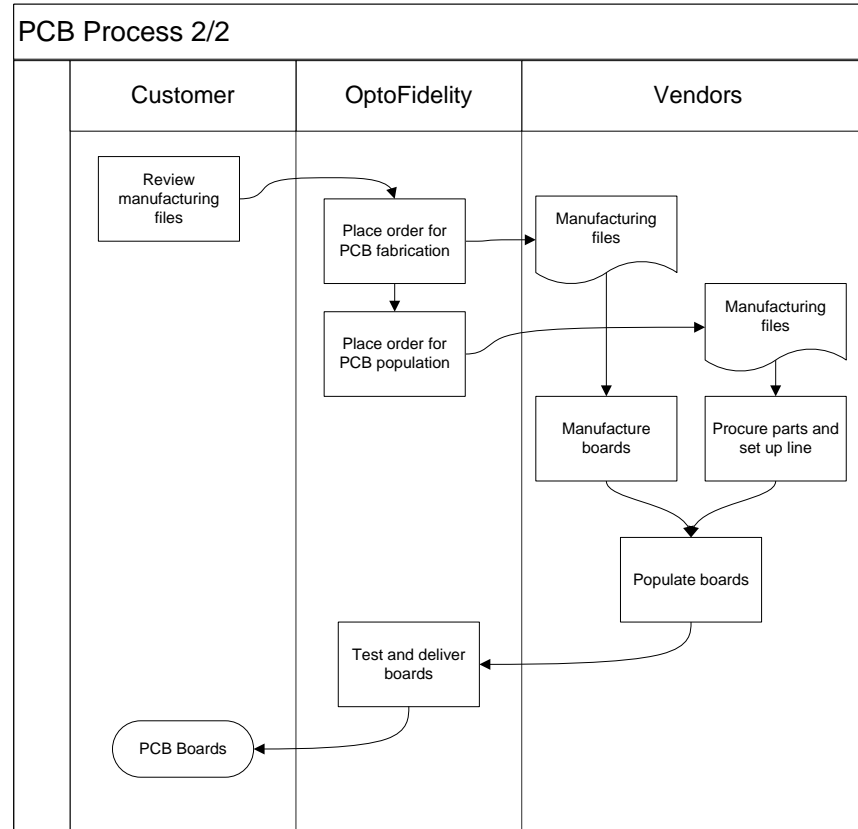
PCB Process 2/2

Customer

OptoFidelity

Vendors

Review manufacturing files

Place order for PCB fabrication

Manufacturing files

Place order for PCB population

Manufacturing files

Manufacture boards

Procure parts and set up line

Populate boards

Test and deliver boards

PCB Boards